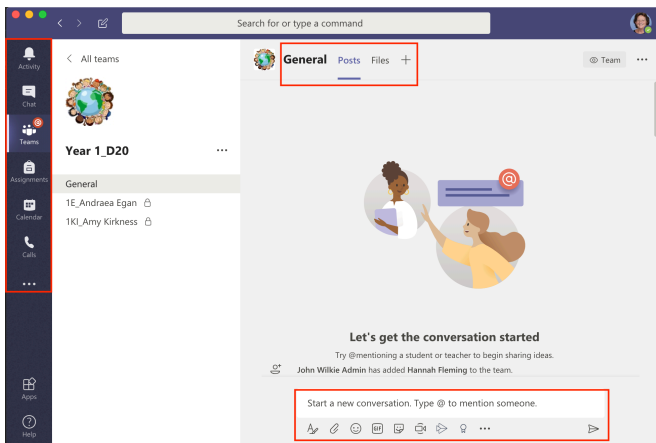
Search for or type a command

Activity
Chat
Teams
Assignments
Calendar
Calls
...
Apps
Help

< All teams

Year 1_D20 ...

General
1E_Andraea Egan
1KI_Amy Kirkness

General Posts Files +

Team ...

Let's get the conversation started

Try @mentioning a student or teacher to begin sharing ideas.

John Wilkie Admin has added Hannah Fleming to the team.

Start a new conversation. Type @ to mention someone.

GIF
...